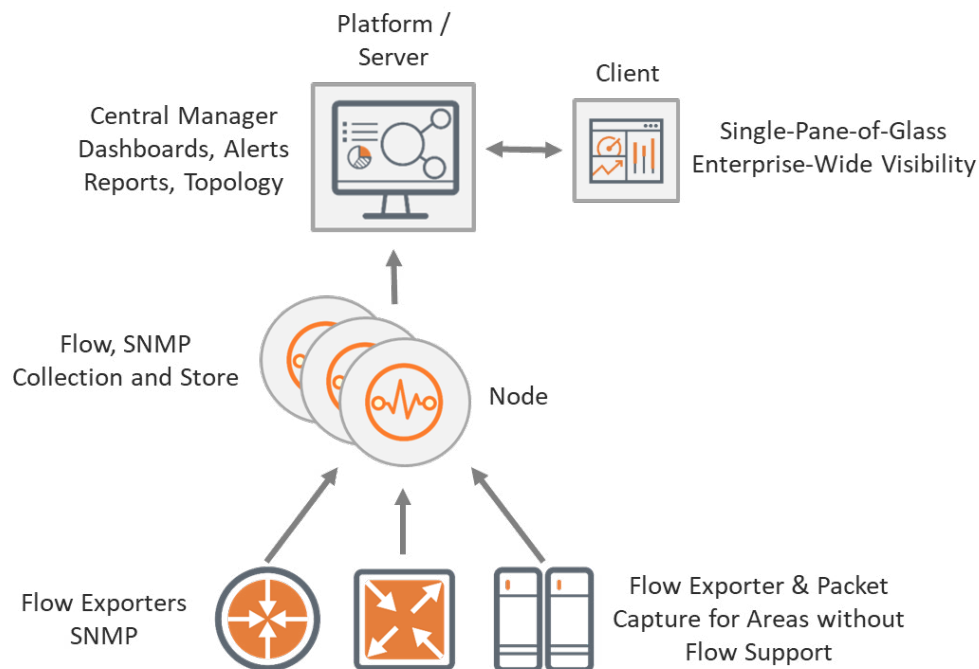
Platform / Server

Client

Central Manager Dashboards, Alerts Reports, Topology

Single-Pane-of-Glass Enterprise-Wide Visibility

Flow, SNMP Collection and Store

Node

Flow Exporters SNMP

Flow Exporter & Packet Capture for Areas without Flow Support